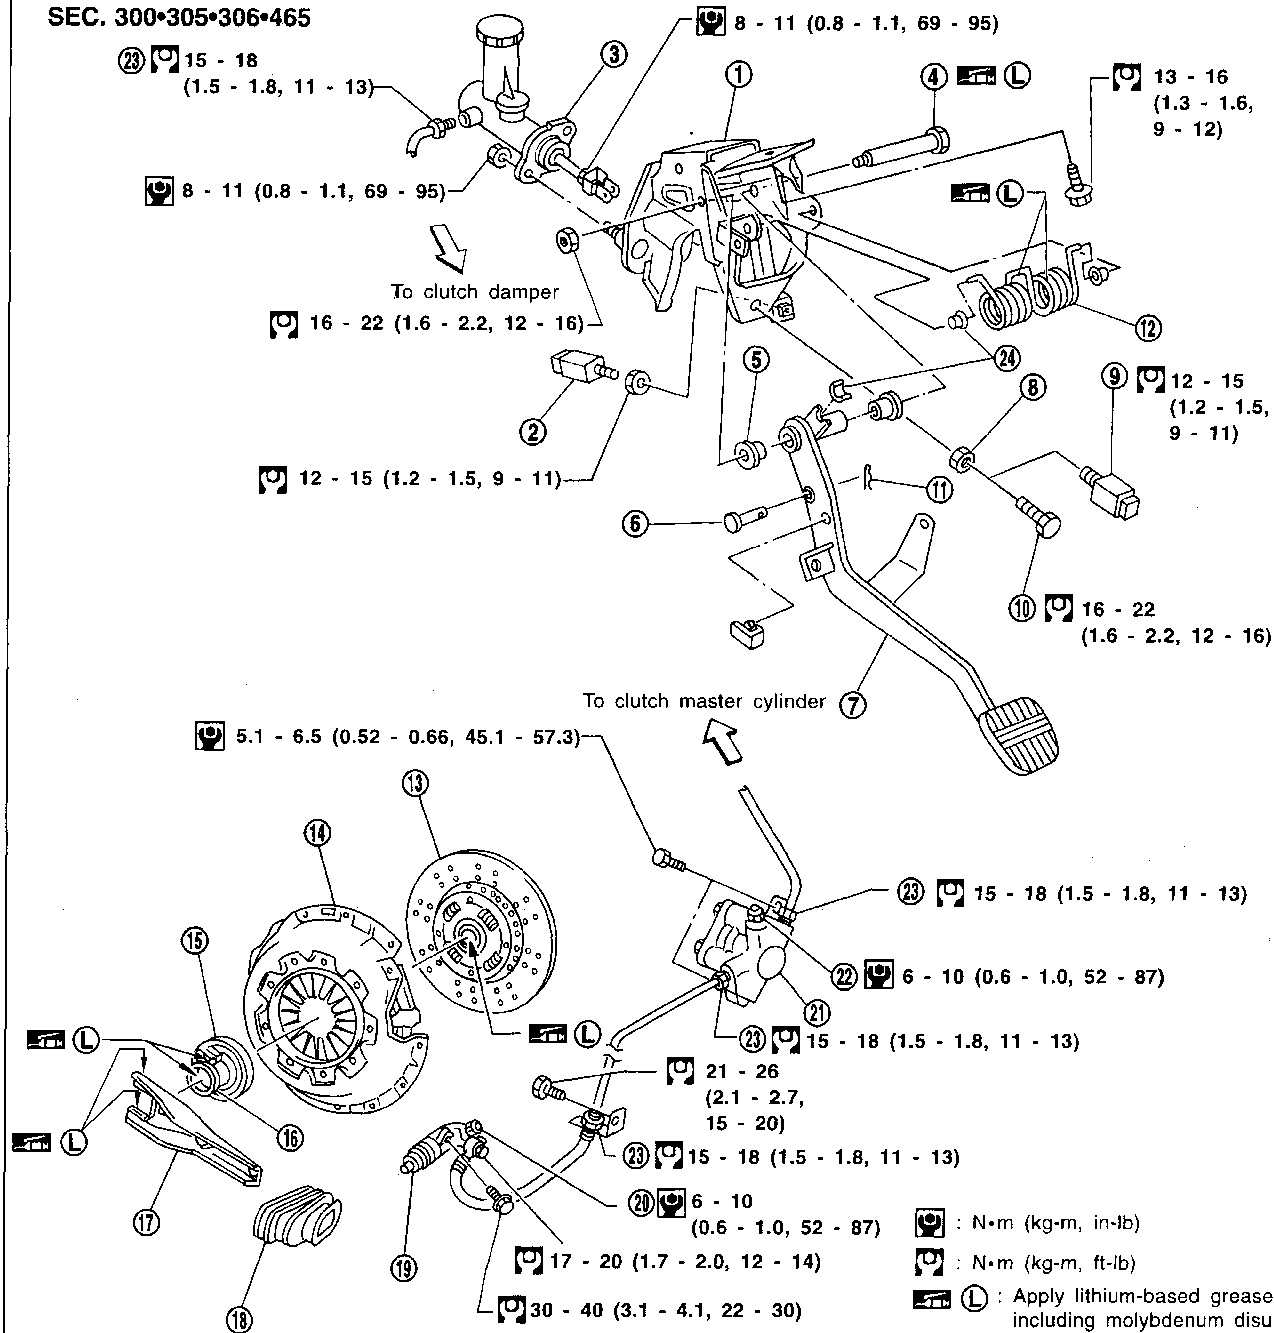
SEC. 300•305•306•465

23 15 - 18 (1.5 - 1.8, 11 - 13)

8 - 11 (0.8 - 1.1, 69 - 95)

3

1

4 L

13 - 16 (1.3 - 1.6, 9 - 12)

8 - 11 (0.8 - 1.1, 69 - 95)

L

To clutch damper

16 - 22 (1.6 - 2.2, 12 - 16)

12

24

2

5

8

9 12 - 15 (1.2 - 1.5, 9 - 11)

12 - 15 (1.2 - 1.5, 9 - 11)

11

6

10 16 - 22 (1.6 - 2.2, 12 - 16)

To clutch master cylinder 7

5.1 - 6.5 (0.52 - 0.66, 45.1 - 57.3)

13

14

23 15 - 18 (1.5 - 1.8, 11 - 13)

15

22 6 - 10 (0.6 - 1.0, 52 - 87)

21

L

23 15 - 18 (1.5 - 1.8, 11 - 13)

L

21 - 26 (2.1 - 2.7, 15 - 20)

L

16

17

23 15 - 18 (1.5 - 1.8, 11 - 13)

20 6 - 10 (0.6 - 1.0, 52 - 87)

19

17 - 20 (1.7 - 2.0, 12 - 14)

18

30 - 40 (3.1 - 4.1, 22 - 30)

: N•m (kg-m, in-lb)

: N•m (kg-m, ft-lb)

L : Apply lithium-based grease including molybdenum disu